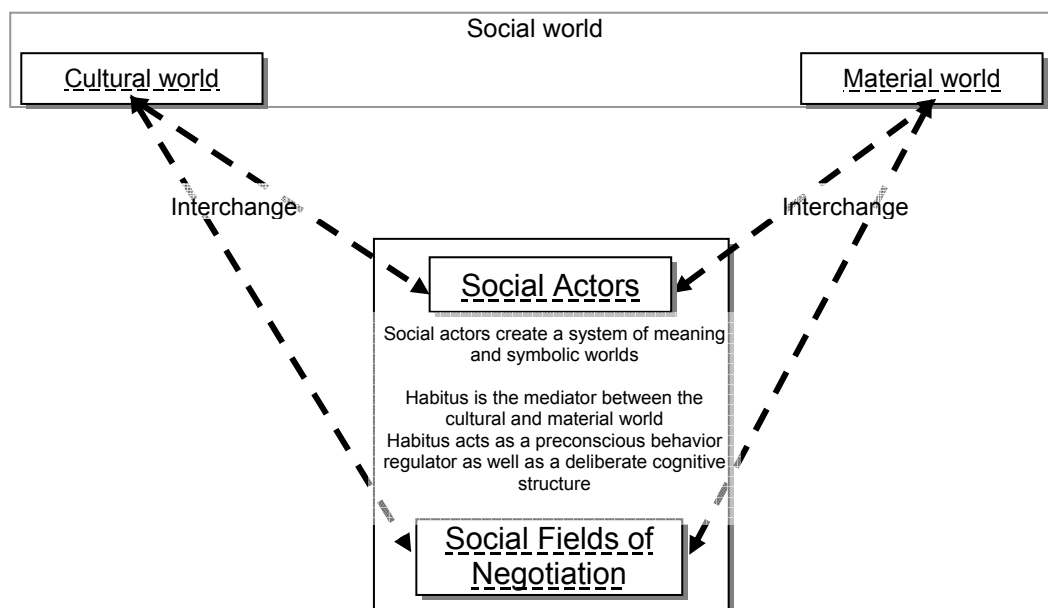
Social world

Cultural world

Material world

Interchange

Interchange

Social Actors

Social actors create a system of meaning and symbolic worlds

Habitus is the mediator between the cultural and material world
Habitus acts as a preconscious behavior regulator as well as a deliberate cognitive structure

Social Fields of Negotiation